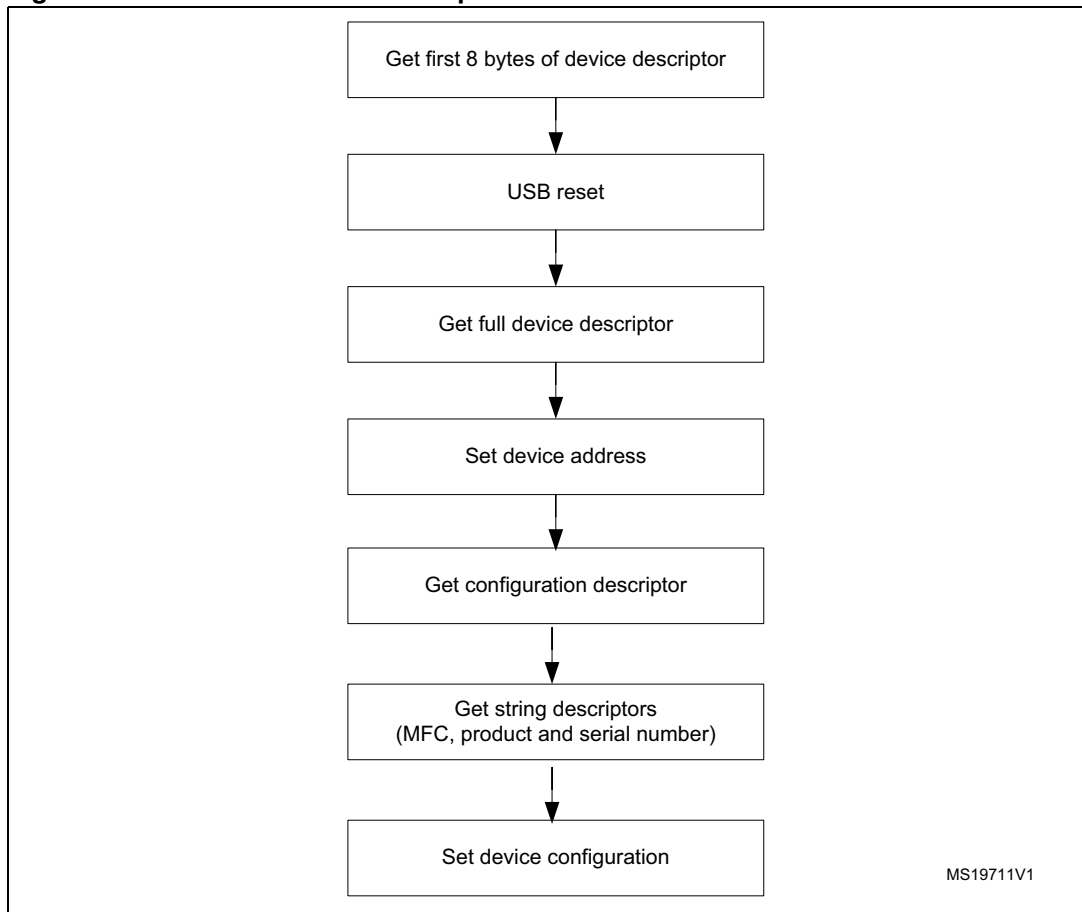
Get first 8 bytes of device descriptor

USB reset

Get full device descriptor

Set device address

Get configuration descriptor

Get string descriptors (MFC, product and serial number)

Set device configuration

MS19711V1